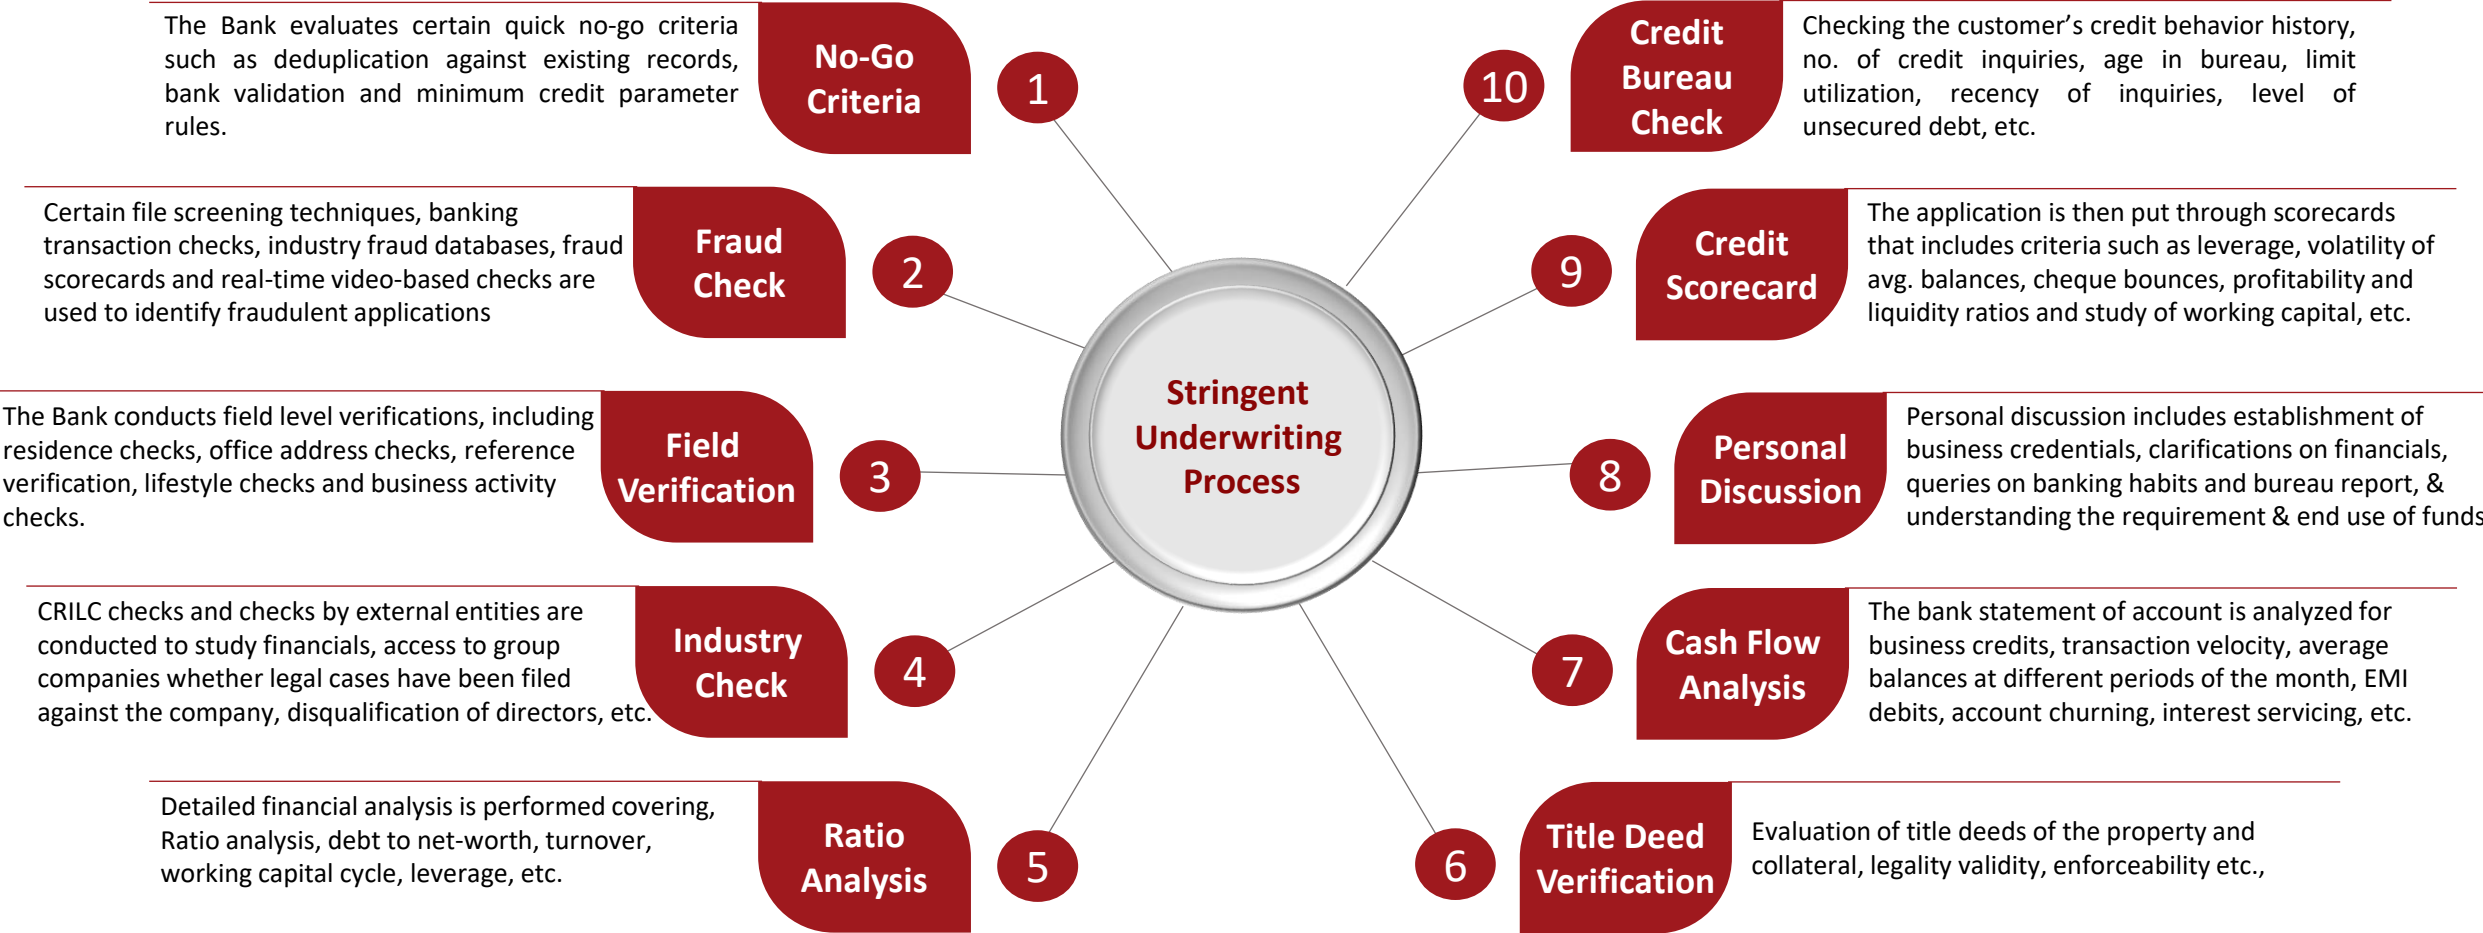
Stringent Underwriting Process

The Bank evaluates certain quick no-go criteria such as deduplication against existing records, bank validation and minimum credit parameter rules.

No-Go Criteria

1

Certain file screening techniques, banking transaction checks, industry fraud databases, fraud scorecards and real-time video-based checks are used to identify fraudulent applications

Fraud Check

2

The Bank conducts field level verifications, including residence checks, office address checks, reference verification, lifestyle checks and business activity checks.

Field Verification

3

CRILC checks and checks by external entities are conducted to study financials, access to group companies whether legal cases have been filed against the company, disqualification of directors, etc.

Industry Check

4

Detailed financial analysis is performed covering, Ratio analysis, debt to net-worth, turnover, working capital cycle, leverage, etc.

Ratio Analysis

5

10

Credit Bureau Check

Checking the customer's credit behavior history, no. of credit inquiries, age in bureau, limit utilization, recency of inquiries, level of unsecured debt, etc.

9

Credit Scorecard

The application is then put through scorecards that includes criteria such as leverage, volatility of avg. balances, cheque bounces, profitability and liquidity ratios and study of working capital, etc.

8

Personal Discussion

Personal discussion includes establishment of business credentials, clarifications on financials, queries on banking habits and bureau report, & understanding the requirement & end use of funds

7

Cash Flow Analysis

The bank statement of account is analyzed for business credits, transaction velocity, average balances at different periods of the month, EMI debits, account churning, interest servicing, etc.

6

Title Deed Verification

Evaluation of title deeds of the property and collateral, legality validity, enforceability etc.,